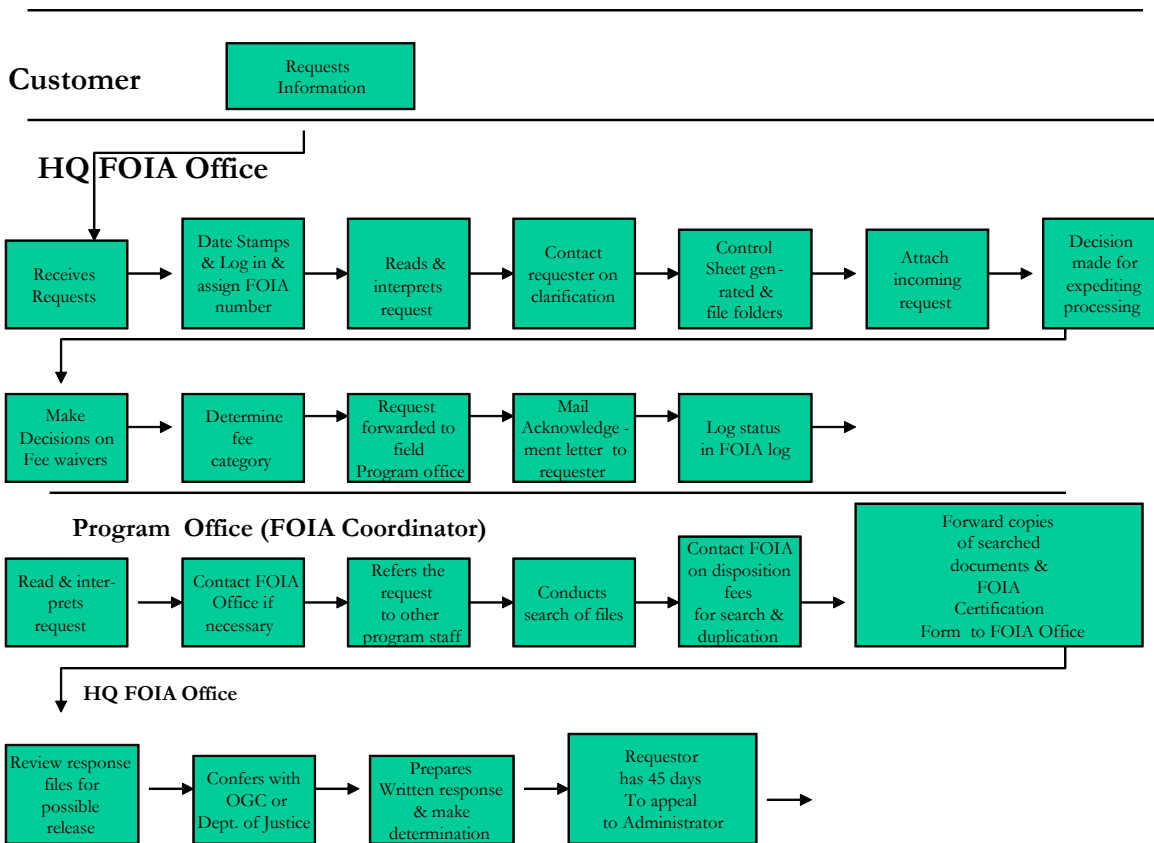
Customer

Requests Information

HQ FOIA Office

Receives Requests

Date Stamps & Log in & assign FOIA number

Reads & interprets request

Contact requester on clarification

Control Sheet generated & file folders

Attach incoming request

Decision made for expediting processing

Make Decisions on Fee waivers

Determine fee category

Request forwarded to field Program office

Mail Acknowledgement letter to requester

Log status in FOIA log

Program Office (FOIA Coordinator)

Read & interprets request

Contact FOIA Office if necessary

Refers the request to other program staff

Conducts search of files

Contact FOIA on disposition fees for search & duplication

Forward copies of searched documents & FOIA Certification Form to FOIA Office

HQ FOIA Office

Review response files for possible release

Confers with OGC or Dept. of Justice

Prepares Written response & make determination

Requestor has 45 days To appeal to Administrator